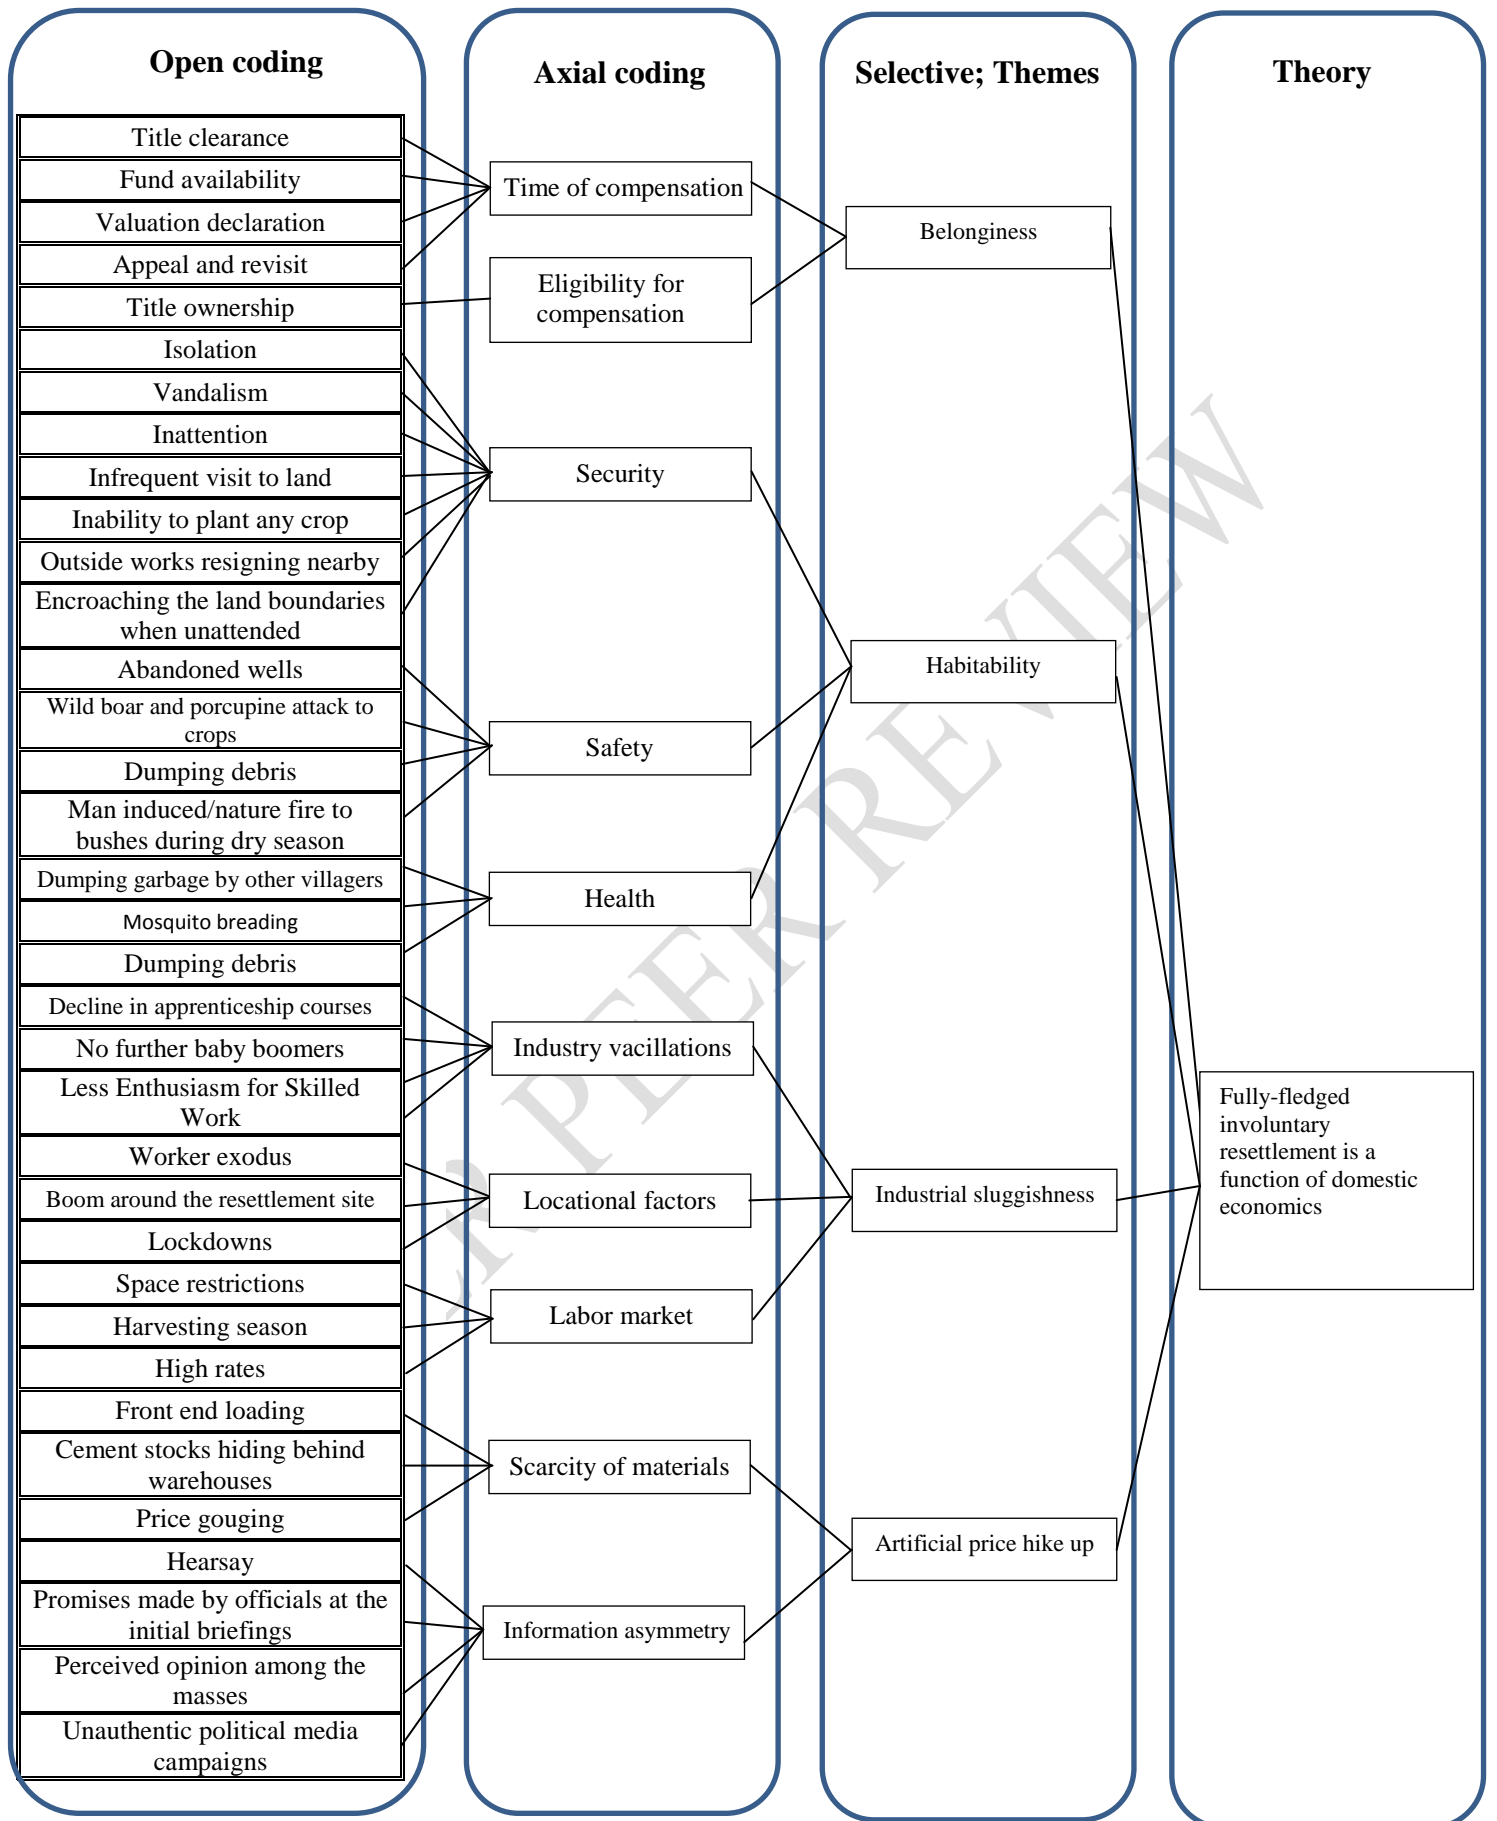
Open coding

Title clearance
Fund availability
Valuation declaration
Appeal and revisit
Title ownership
Isolation
Vandalism
Inattention
Infrequent visit to land
Inability to plant any crop
Outside works resigning nearby
Encroaching the land boundaries when unattended
Abandoned wells
Wild boar and porcupine attack to crops
Dumping debris
Man induced/nature fire to bushes during dry season
Dumping garbage by other villagers
Mosquito breading
Dumping debris
Decline in apprenticeship courses
No further baby boomers
Less Enthusiasm for Skilled Work
Worker exodus
Boom around the resettlement site
Lockdowns
Space restrictions
Harvesting season
High rates
Front end loading
Cement stocks hiding behind warehouses
Price gouging
Hearsay
Promises made by officials at the initial briefings
Perceived opinion among the masses
Unauthentic political media campaigns

Axial coding

Time of compensation
Eligibility for compensation
Security
Safety
Health
Industry vacillations
Locational factors
Labor market
Scarcity of materials
Information asymmetry

Selective; Themes

Belonginess
Habitability
Industrial sluggishness
Artificial price hike up

Theory

Fully-fledged involuntary resettlement is a function of domestic economics

PEER REVIEW